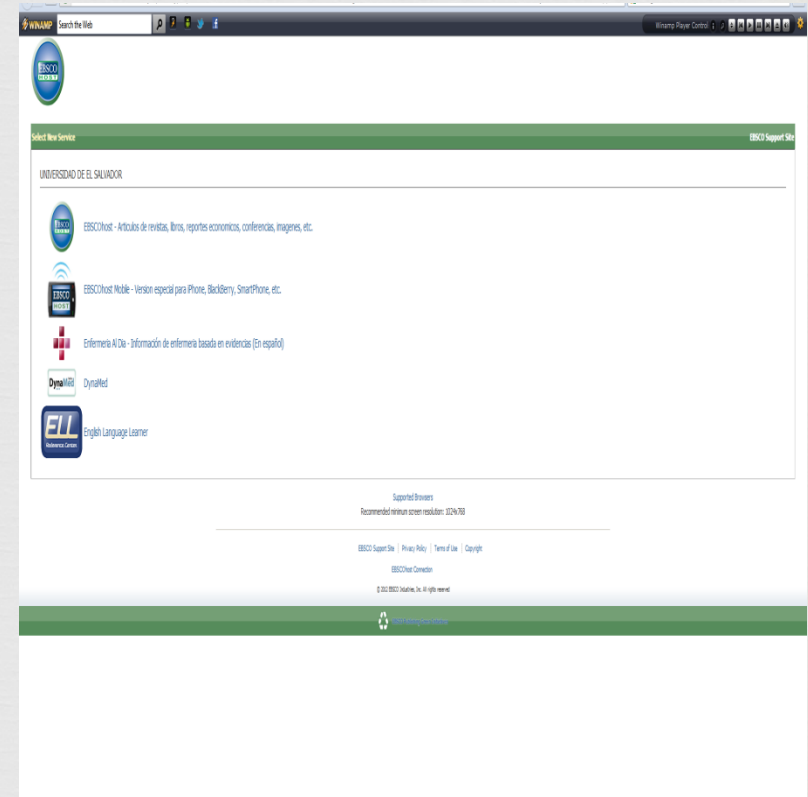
WINAMP Search the Web

Winamp Player Control

EBSCO HOST

Select New Service

EBSCO Support Site

UNIVERSIDAD DE EL SALVADOR

EBSCOhost - Articulos de revistas, libros, reportes economicos, conferencias, imagenes, etc.

EBSCO HOST

EBSCOhost Mobile - Version especial para iPhone, BlackBerry, SmartPhone, etc.

Enfermeria Al Dia - Información de enfermeria basada en evidencias (En español)

DynaMed DynaMed

ELL Reference Center

English Language Learner

Supported Browsers

Recommended minimum screen resolution: 1024x768

EBSCO Support Site | Privacy Policy | Terms of Use | Copyright

EBSCOhost Connection

© 2012 EBSCO Industries, Inc. All rights reserved

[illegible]